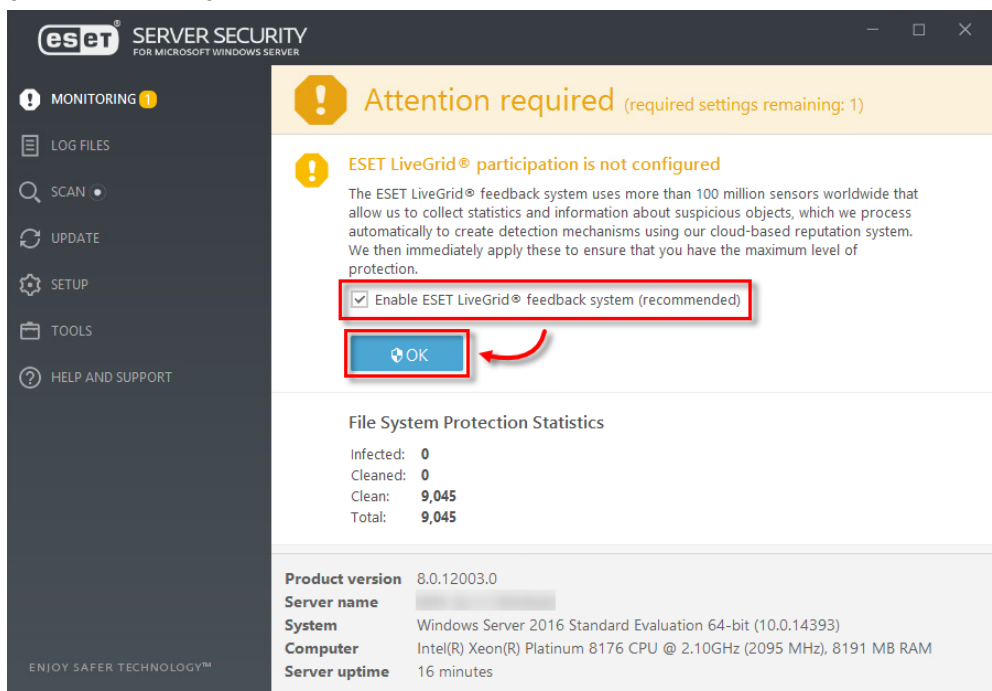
eset SERVER SECURITY
FOR MICROSOFT WINDOWS SERVER

MONITORING 1
LOG FILES
SCAN
UPDATE
SETUP
TOOLS
HELP AND SUPPORT

ENJOY SAFER TECHNOLOGY™

Attention required (required settings remaining: 1)

ESET LiveGrid® participation is not configured

The ESET LiveGrid® feedback system uses more than 100 million sensors worldwide that allow us to collect statistics and information about suspicious objects, which we process automatically to create detection mechanisms using our cloud-based reputation system. We then immediately apply these to ensure that you have the maximum level of protection.

Enable ESET LiveGrid® feedback system (recommended)

OK

File System Protection Statistics

| | |
|---|---|
| Infected: | 0 |
| Cleaned: | 0 |
| Clean: | 9,045 |
| Total: | 9,045 |

| | |
|---|---|
| Product version | 8.0.12003.0 |
| Server name | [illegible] |
| System | Windows Server 2016 Standard Evaluation 64-bit (10.0.14393) |
| Computer | Intel(R) Xeon(R) Platinum 8176 CPU @ 2.10GHz (2095 MHz), 8191 MB RAM |
| Server uptime | 16 minutes |